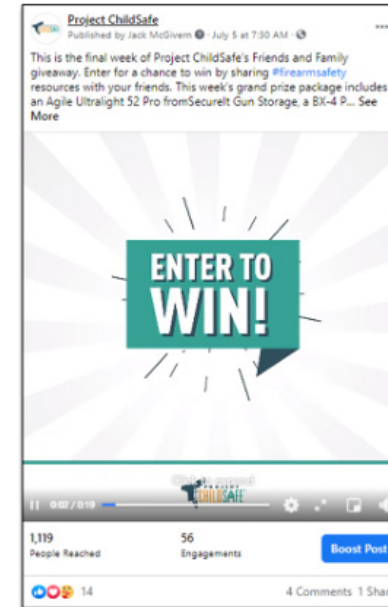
Project ChildSafe
Published by Jack McGivern · July 5 at 7:30 AM ·

This is the final week of Project ChildSafe's Friends and Family giveaway. Enter for a chance to win by sharing #firearmsafety resources with your friends. This week's grand prize package includes an Agile Ultralight 52 Pro fromSecureIt Gun Storage, a BX-4 P... See More

ENTER TO WIN!

PROJECT CHILDSAFE

0:02 / 0:19

1,119
People Reached

56
Engagements

Boost Post

14

4 Comments 1 Shar